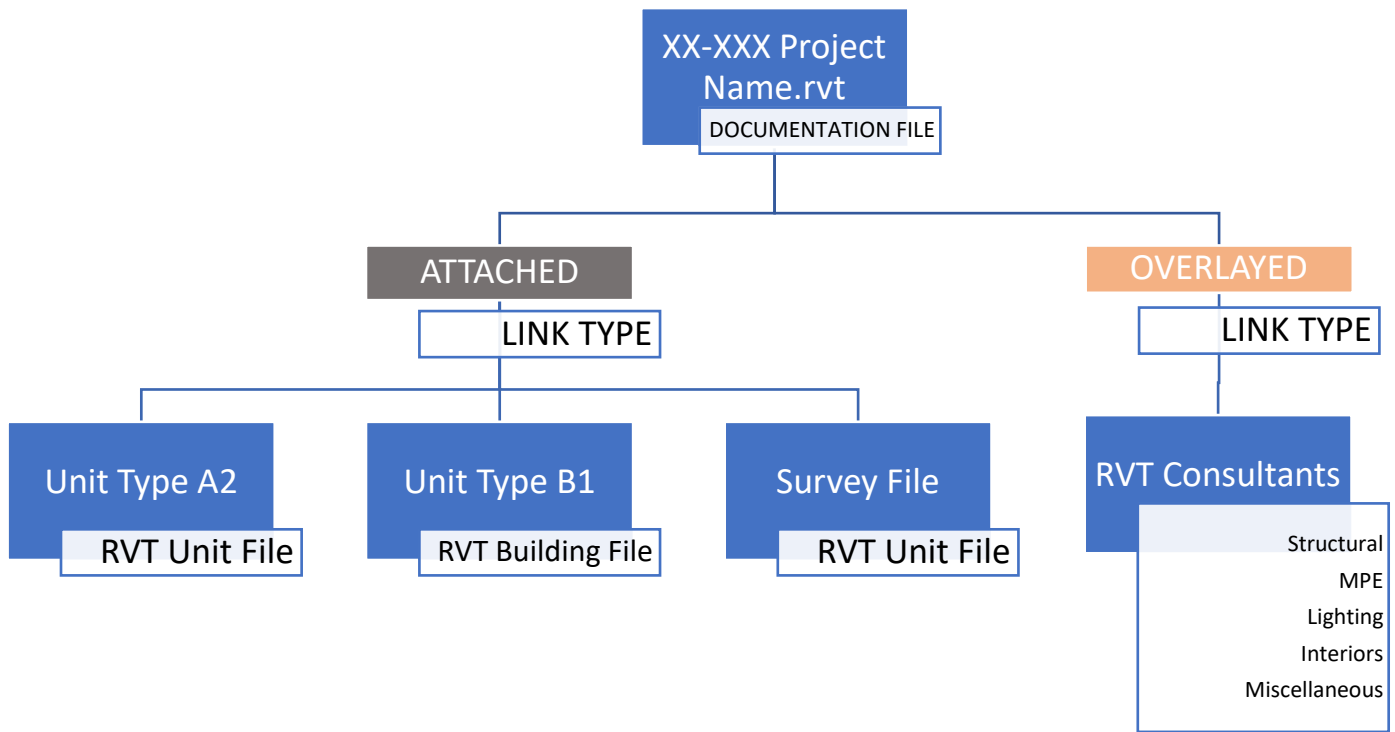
XX-XXX Project Name.rvt
DOCUMENTATION FILE

ATTACHED
LINK TYPE

OVERLAYED
LINK TYPE

Unit Type A2
RVT Unit File

Unit Type B1
RVT Building File

Survey File
RVT Unit File

RVT Consultants
Structural
MPE
Lighting
Interiors
Miscellaneous